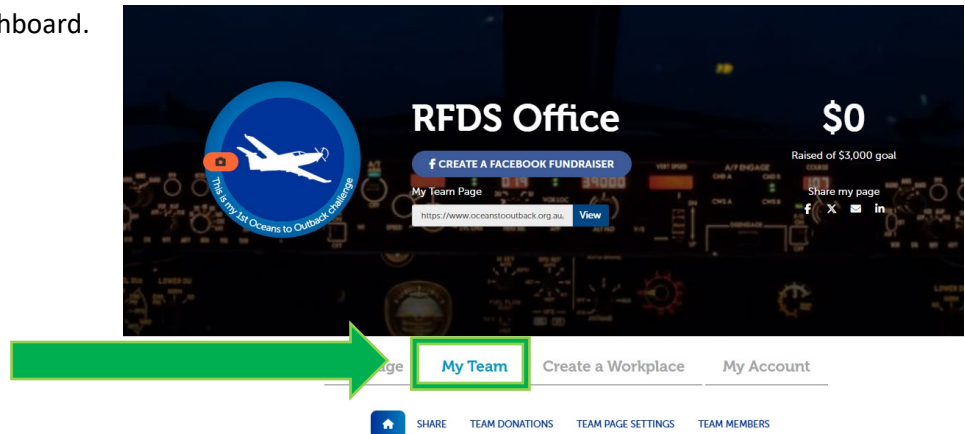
hboard.

This is my 1st Oceans to Outback challenge

RFDS Office

CREATE A FACEBOOK FUNDRAISER

My Team Page

https://www.oceanstooutback.org.au

View

$0

Raised of $3,000 goal

Share my page

ge My Team Create a Workplace My Account

SHARE TEAM DONATIONS TEAM PAGE SETTINGS TEAM MEMBERS